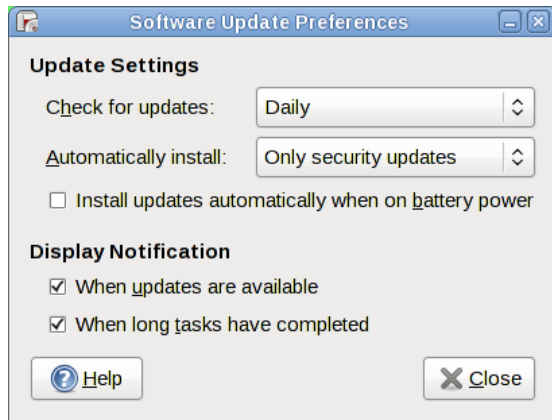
Software Update Preferences

Update Settings

Check for updates: Daily

Automatically install: Only security updates

☐ Install updates automatically when on battery power

Display Notification

☑ When updates are available

☑ When long tasks have completed

Help

Close